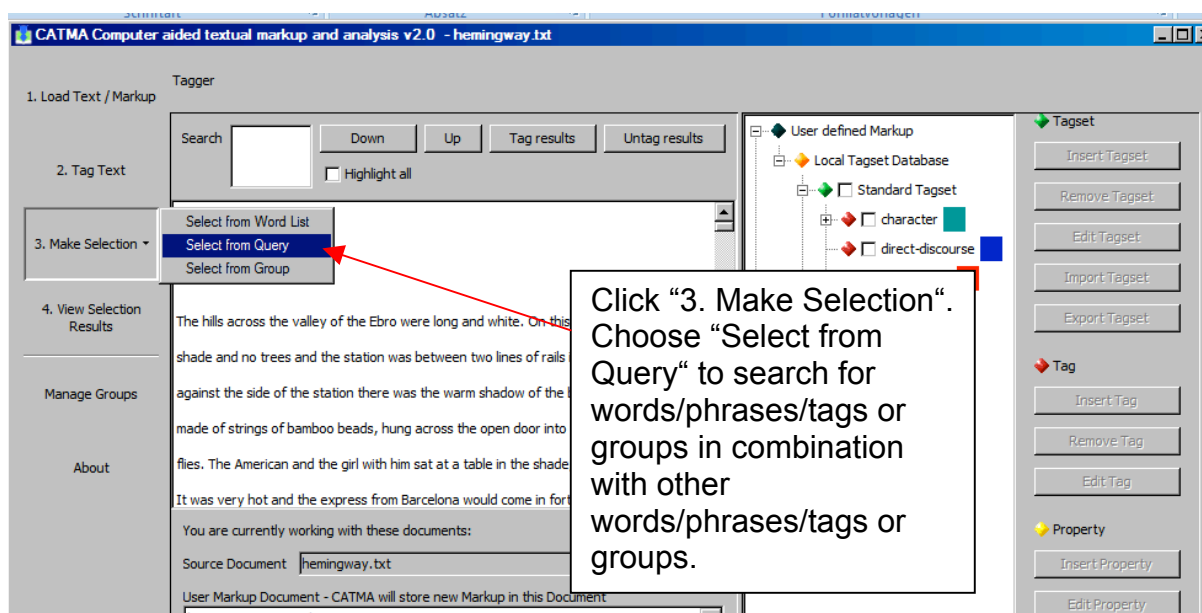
Schriftart Absatz Formatvorlagen

CATMA Computer aided textual markup and analysis v2.0 - hemingway.txt

1. Load Text / Markup

2. Tag Text

3. Make Selection

4. View Selection Results

Manage Groups

About

Tagger

Search

Down

Up

Tag results

Untag results

Highlight all

Select from Word List

Select from Query

Select from Group

The hills across the valley of the Ebro were long and white. On this

shade and no trees and the station was between two lines of rails

against the side of the station there was the warm shadow of the

made of strings of bamboo beads, hung across the open door into

flies. The American and the girl with him sat at a table in the shade

It was very hot and the express from Barcelona would come in fort

You are currently working with these documents:

Source Document hemingway.txt

User Markup Document - CATMA will store new Markup in this Document

User defined Markup

Local Tagset Database

Standard Tagset

character

direct-discourse

Tagset

Insert Tagset

Remove Tagset

Edit Tagset

Import Tagset

Export Tagset

Tag

Insert Tag

Remove Tag

Edit Tag

Property

Insert Property

Edit Property

Click “3. Make Selection“. Choose “Select from Query“ to search for words/phrases/tags or groups in combination with other words/phrases/tags or groups.